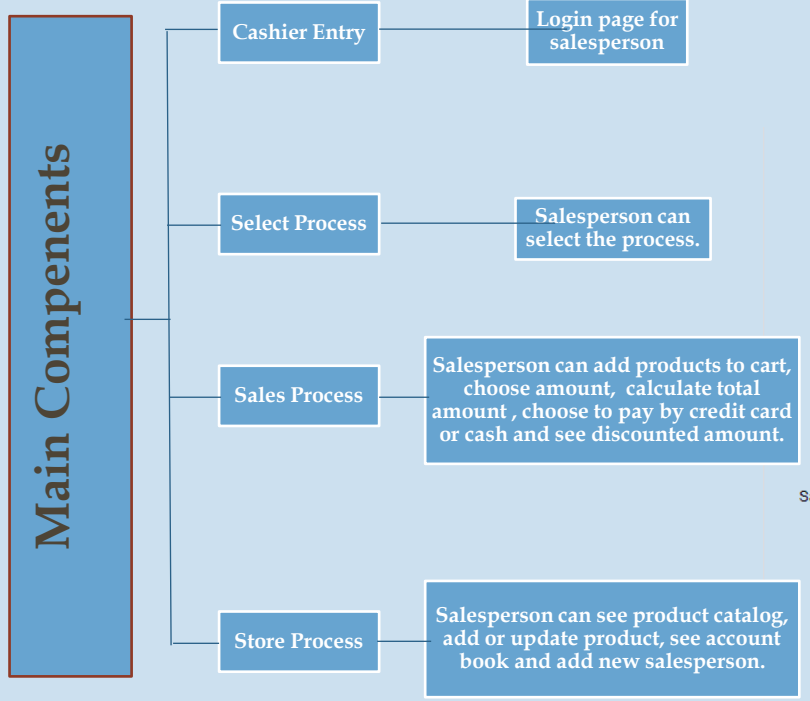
Main Compenents

Cashier Entry

Login page for salesperson

Select Process

Salesperson can select the process.

Sales Process

Salesperson can add products to cart, choose amount, calculate total amount , choose to pay by credit card or cash and see discounted amount.

S

Store Process

Salesperson can see product catalog, add or update product, see account book and add new salesperson.